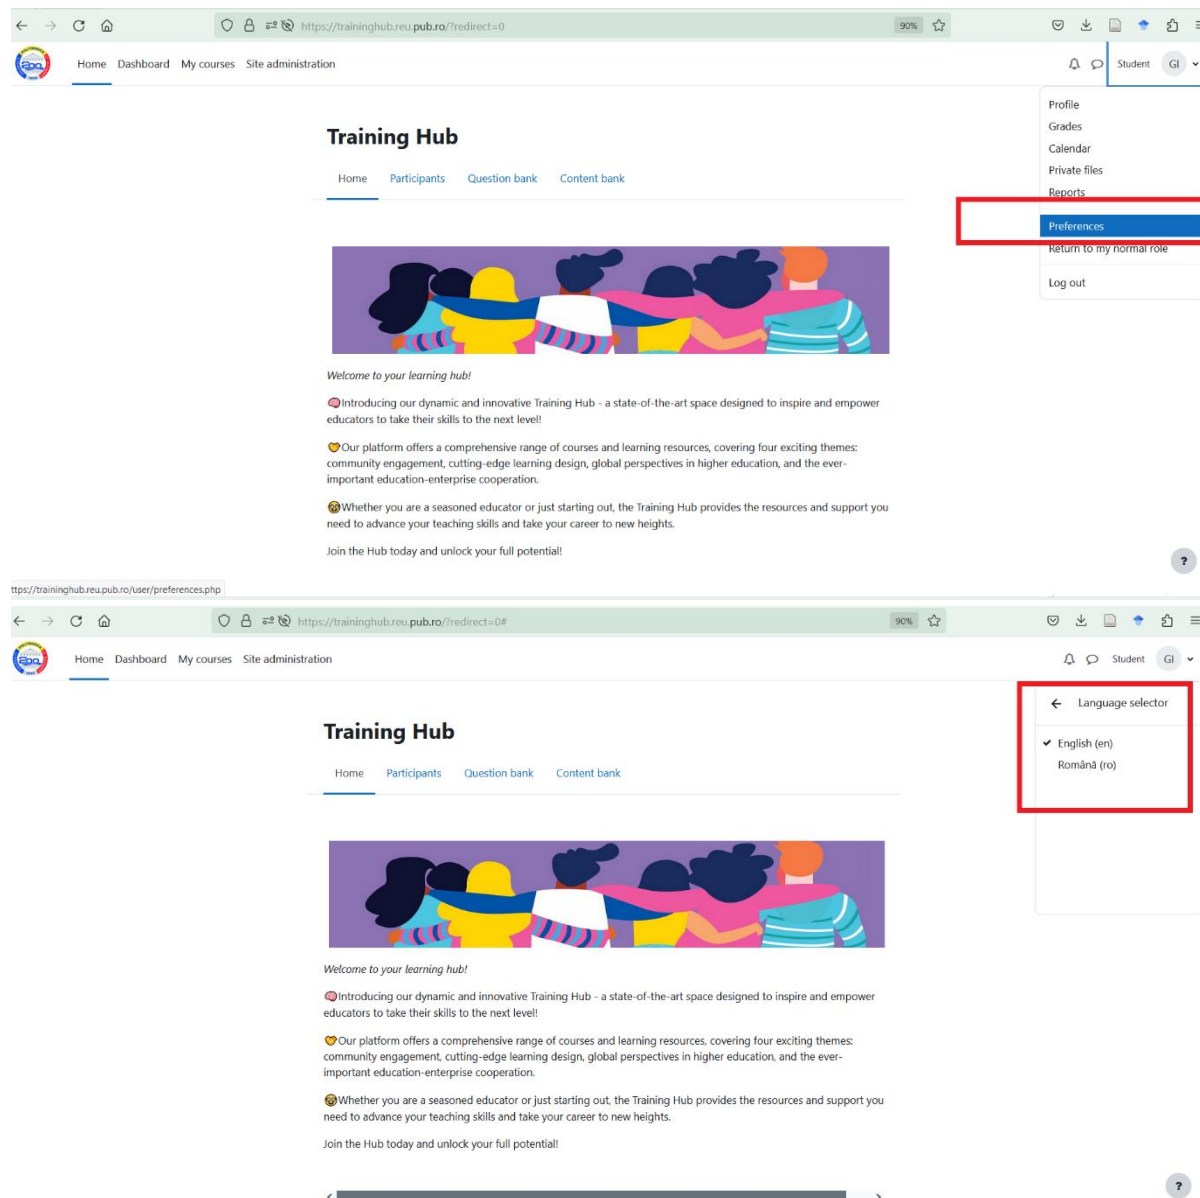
https://traininghub.reu.pub.ro/?redirect=0 90%

Home Dashboard My courses Site administration

Student GI

Profile
Grades
Calendar
Private files
Reports
Preferences
Return to my normal role
Log out

Training Hub

Home Participants Question bank Content bank

Welcome to your learning hub!

Introducing our dynamic and innovative Training Hub - a state-of-the-art space designed to inspire and empower educators to take their skills to the next level!

Our platform offers a comprehensive range of courses and learning resources, covering four exciting themes: community engagement, cutting-edge learning design, global perspectives in higher education, and the ever-important education-enterprise cooperation.

Whether you are a seasoned educator or just starting out, the Training Hub provides the resources and support you need to advance your teaching skills and take your career to new heights.

Join the Hub today and unlock your full potential!

?

ttps://traininghub.reu.pub.ro/user/preferences.php

https://traininghub.reu.pub.ro/?redirect=0# 90%

Home Dashboard My courses Site administration

Student GI

Language selector

English (en)
Română (ro)

Training Hub

Home Participants Question bank Content bank

Welcome to your learning hub!

Introducing our dynamic and innovative Training Hub - a state-of-the-art space designed to inspire and empower educators to take their skills to the next level!

Our platform offers a comprehensive range of courses and learning resources, covering four exciting themes: community engagement, cutting-edge learning design, global perspectives in higher education, and the ever-important education-enterprise cooperation.

Whether you are a seasoned educator or just starting out, the Training Hub provides the resources and support you need to advance your teaching skills and take your career to new heights.

Join the Hub today and unlock your full potential!

?